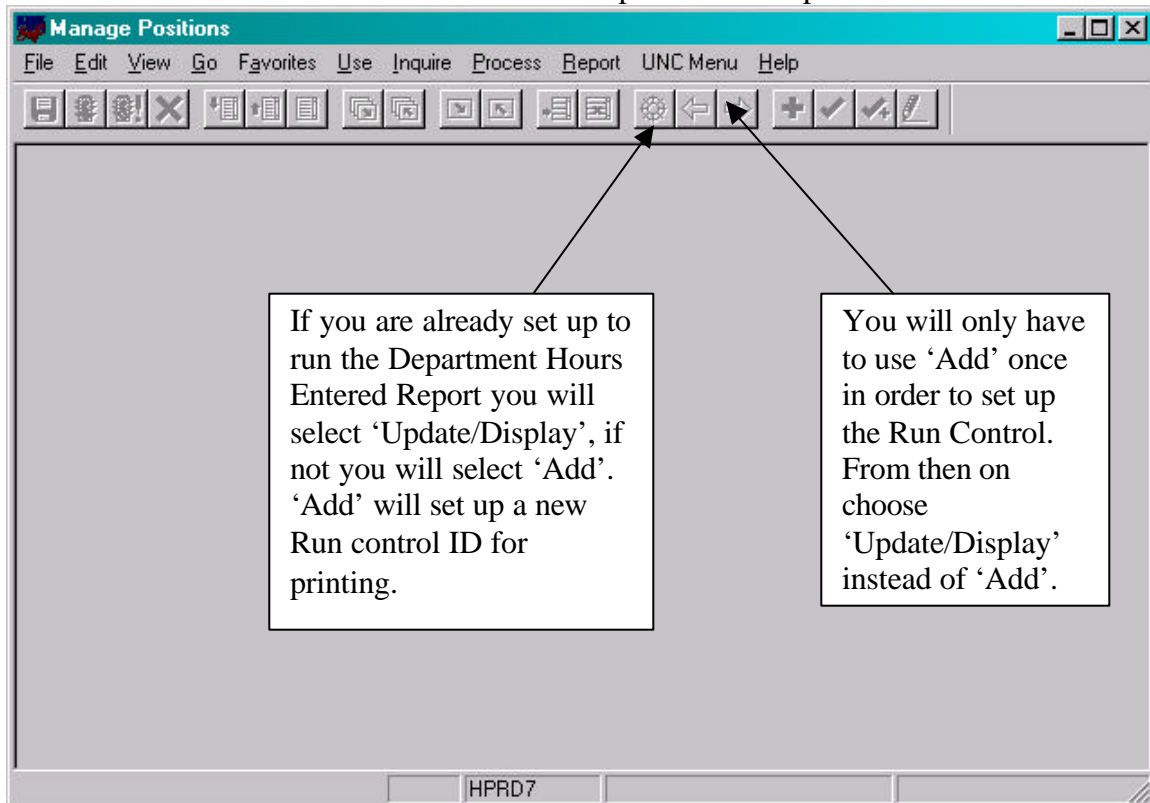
Manage Positions

File Edit View Go Favorites Use Inquire Process Report UNC Menu Help

If you are already set up to run the Department Hours Entered Report you will select 'Update/Display', if not you will select 'Add'. 'Add' will set up a new Run control ID for printing.

You will only have to use 'Add' once in order to set up the Run Control. From then on choose 'Update/Display' instead of 'Add'.

HPRD7